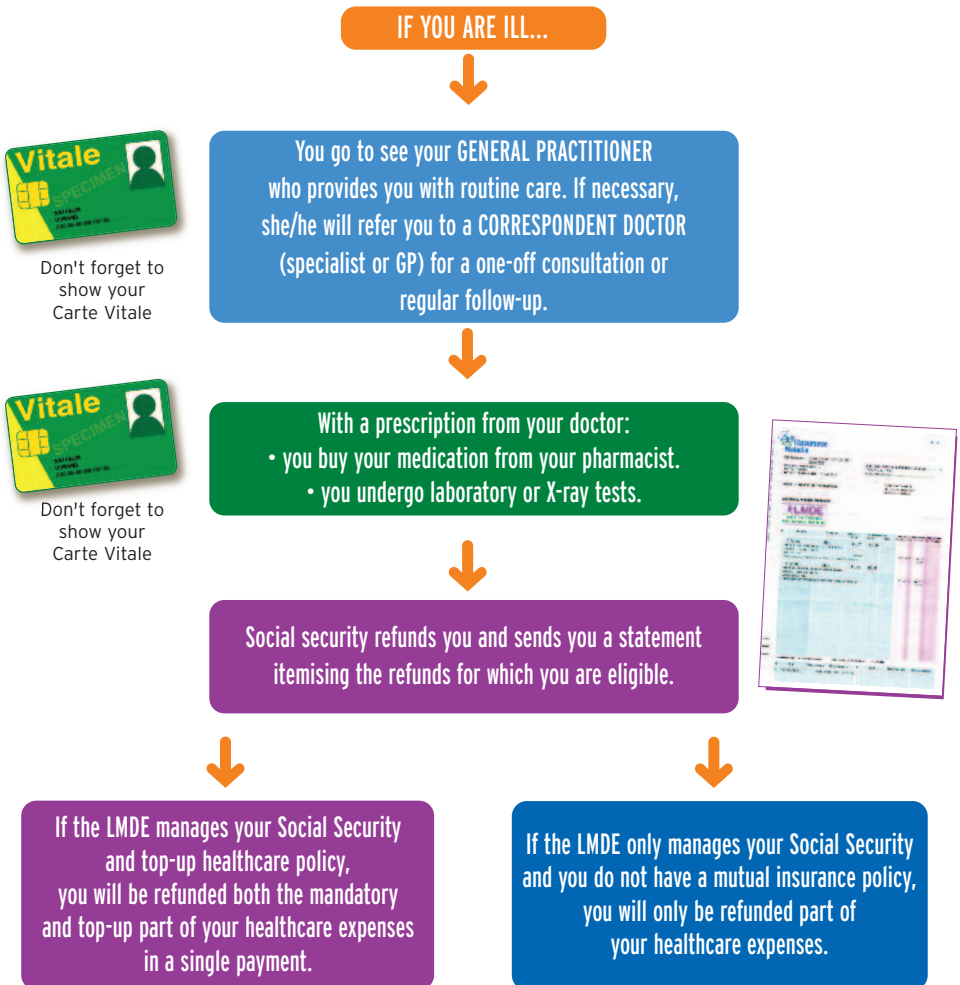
IF YOU ARE ILL...

Vitale

SPECIMEN

Don't forget to show your Carte Vitale

You go to see your GENERAL PRACTITIONER who provides you with routine care. If necessary, she/he will refer you to a CORRESPONDENT DOCTOR (specialist or GP) for a one-off consultation or regular follow-up.

Vitale

SPECIMEN

Don't forget to show your Carte Vitale

With a prescription from your doctor:
• you buy your medication from your pharmacist.
• you undergo laboratory or X-ray tests.

LMDE

Social security refunds you and sends you a statement itemising the refunds for which you are eligible.

If the LMDE manages your Social Security and top-up healthcare policy, you will be refunded both the mandatory and top-up part of your healthcare expenses in a single payment.

If the LMDE only manages your Social Security and you do not have a mutual insurance policy, you will only be refunded part of your healthcare expenses.